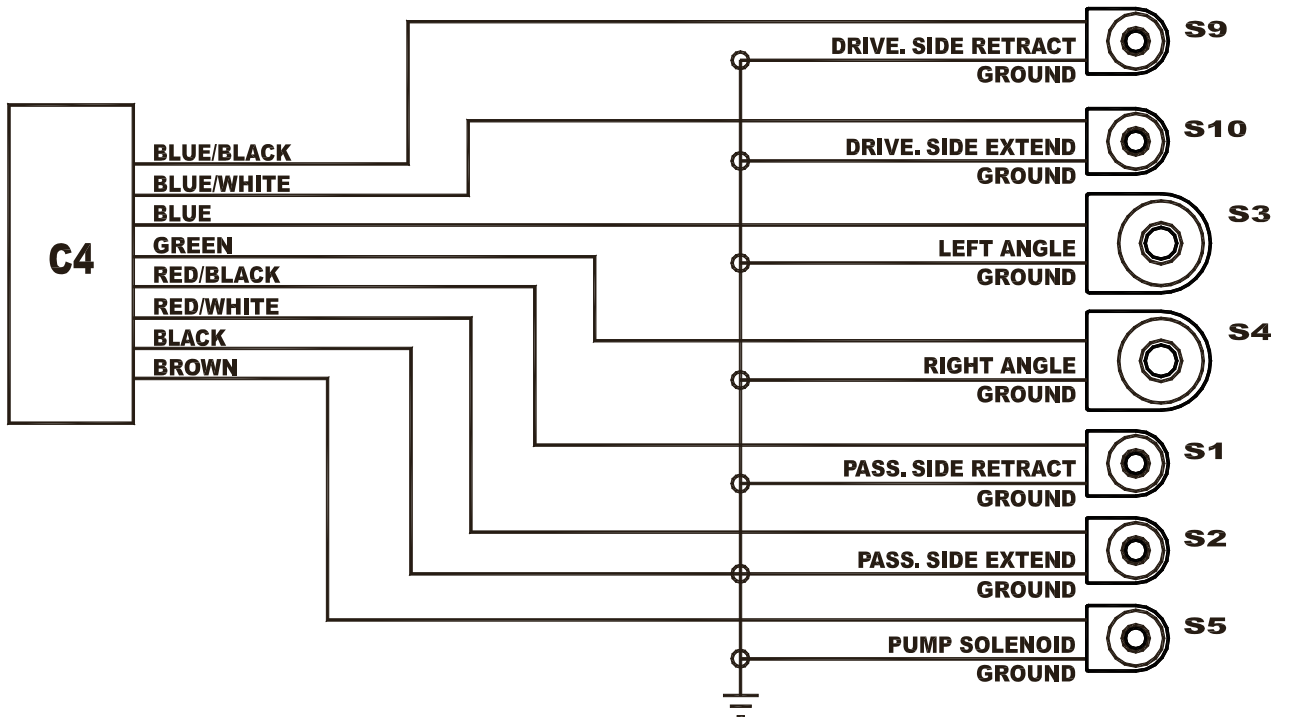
C4

BLUE/BLACK
BLUE/WHITE
BLUE
GREEN
RED/BLACK
RED/WHITE
BLACK
BROWN

DRIVE. SIDE RETRACT
GROUND
S9

DRIVE. SIDE EXTEND
GROUND
S10

LEFT ANGLE
GROUND
S3

RIGHT ANGLE
GROUND
S4

PASS. SIDE RETRACT
GROUND
S1

PASS. SIDE EXTEND
GROUND
S2

PUMP SOLENOID
GROUND
S5